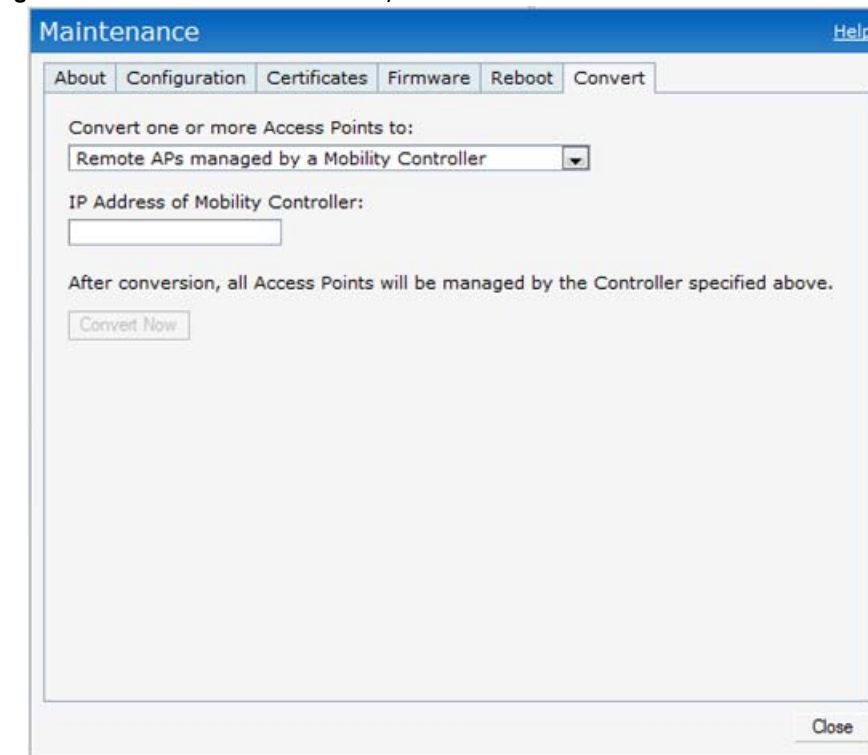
Maintenance

Help

About | Configuration | Certificates | Firmware | Reboot | Convert

Convert one or more Access Points to:

Remote APs managed by a Mobility Controller

IP Address of Mobility Controller:

After conversion, all Access Points will be managed by the Controller specified above.

Convert Now

Close